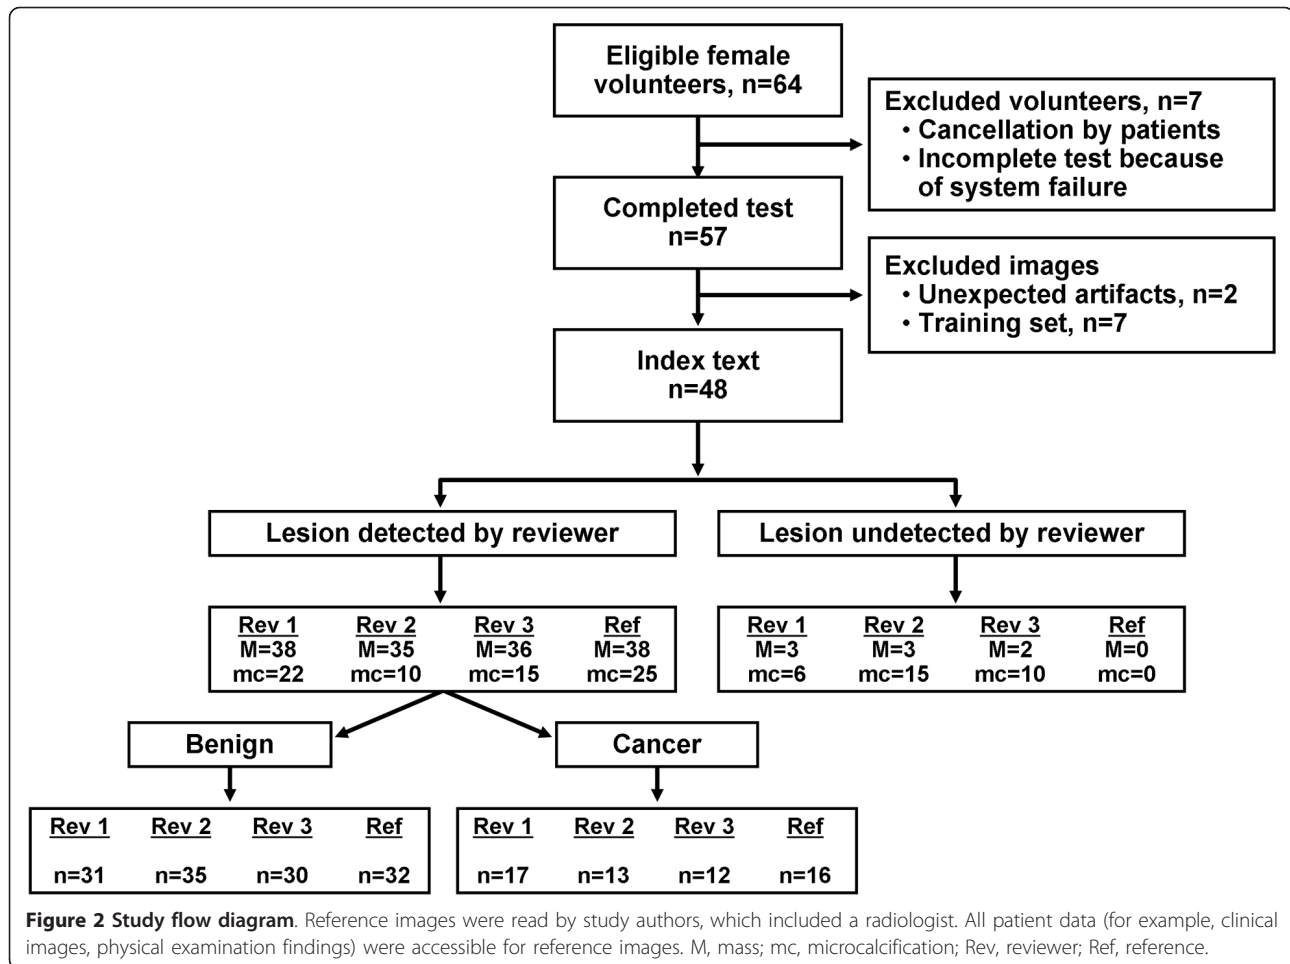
Eligible female volunteers, n=64

Excluded volunteers, n=7
• Cancellation by patients
• Incomplete test because of system failure

Completed test
n=57

Excluded images
• Unexpected artifacts, n=2
• Training set, n=7

Index text
n=48

Lesion detected by reviewer

Lesion undetected by reviewer

| Rev 1 | Rev 2 | Rev 3 | Ref |
|---|---|---|---|
| M=38 | M=35 | M=36 | M=38 |
| mc=22 | mc=10 | mc=15 | mc=25 |

| Rev 1 | Rev 2 | Rev 3 | Ref |
|---|---|---|---|
| M=3 | M=3 | M=2 | M=0 |
| mc=6 | mc=15 | mc=10 | mc=0 |

Benign

Cancer

| Rev 1 | Rev 2 | Rev 3 | Ref |
|---|---|---|---|
| n=31 | n=35 | n=30 | n=32 |

| Rev 1 | Rev 2 | Rev 3 | Ref |
|---|---|---|---|
| n=17 | n=13 | n=12 | n=16 |

**Figure 2 Study flow diagram**. Reference images were read by study authors, which included a radiologist. All patient data (for example, clinical images, physical examination findings) were accessible for reference images. M, mass; mc, microcalcification; Rev, reviewer; Ref, reference.